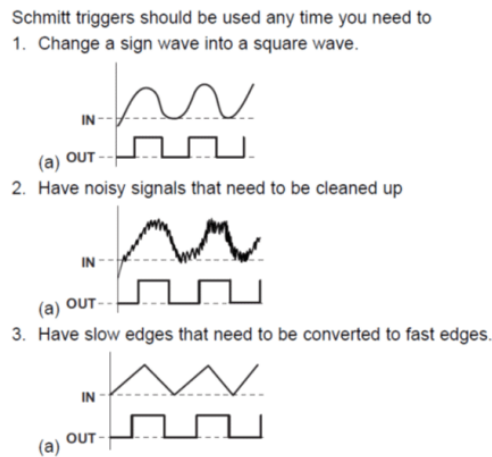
Schmitt triggers should be used any time you need to

1. Change a sign wave into a square wave.

IN

(a) OUT

2. Have noisy signals that need to be cleaned up

IN

(a) OUT

3. Have slow edges that need to be converted to fast edges.

IN

(a) OUT